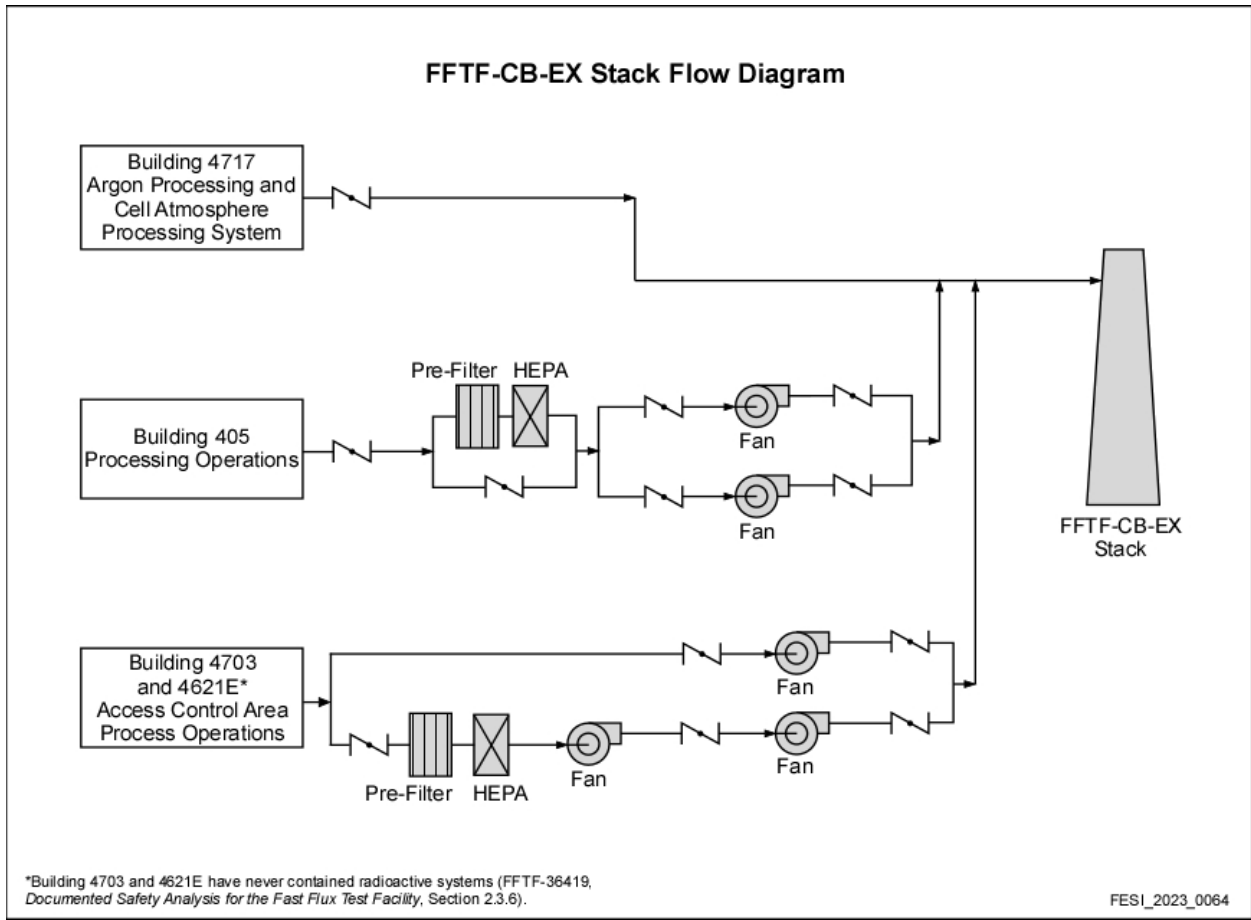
FFTF-CB-EX Stack Flow Diagram

Building 4717 Argon Processing and Cell Atmosphere Processing System

Pre-Filter HEPA

Building 405 Processing Operations

Fan

Fan

FFTF-CB-EX Stack

Building 4703 and 4621E* Access Control Area Process Operations

Fan

Fan

Fan

Pre-Filter HEPA

*Building 4703 and 4621E have never contained radioactive systems (FFTF-36419, Documented Safety Analysis for the Fast Flux Test Facility, Section 2.3.6).

FESI_2023_0064